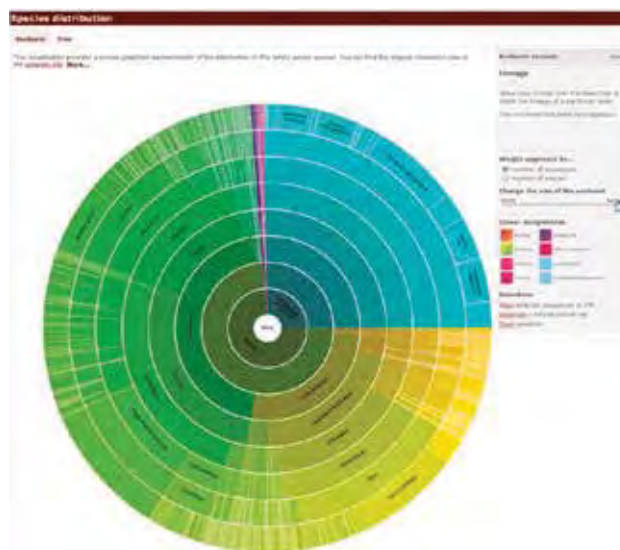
Species distribution

Sunburst Tree

This visualisation provides a concise graphical representation of the distribution of the family across species. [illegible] More...

Sunburst controls

Lineage

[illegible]

Weight segments by...

number of sequences

number of species

Change the size of the sunburst

Colour assignments

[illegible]

Selections

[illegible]